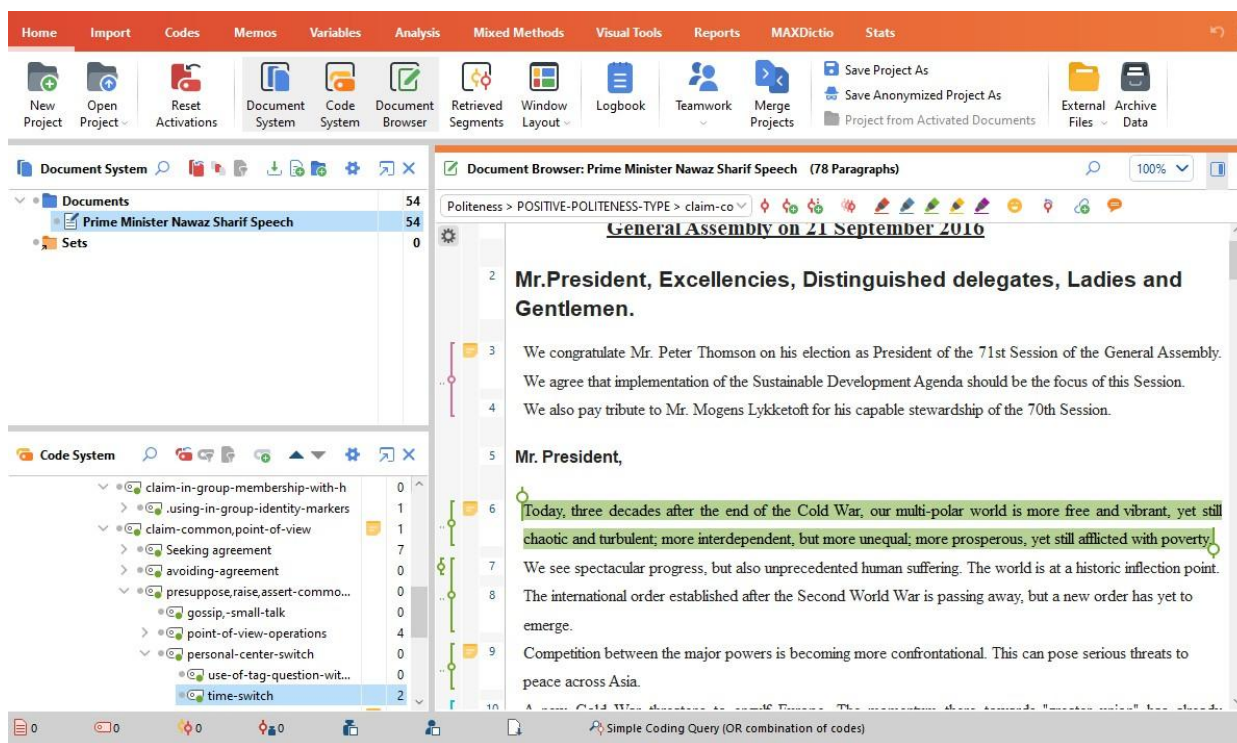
Home Import Codes Memos Variables Analysis Mixed Methods Visual Tools Reports MAXDictio Stats

New Project Open Project Reset Activations Document System Code System Document Browser Retrieved Segments Window Layout Logbook Teamwork Merge Projects Save Project As Save Anonymized Project As Project from Activated Documents External Files Archive Data

Document System

| | |
|---|---|
| Documents | 54 |
| Prime Minister Nawaz Sharif Speech | 54 |
| Sets | 0 |

Code System

| | |
|---|---|
| claim-in-group-membership-with-h | 0 |
| .using-in-group-identity-markers | 1 |
| claim-common,point-of-view | 1 |
| Seeking agreement | 7 |
| avoiding-agreement | 0 |
| presuppose,raise,assert-commo... | 0 |
| gossip,-small-talk | 0 |
| point-of-view-operations | 4 |
| personal-center-switch | 0 |
| use-of-tag-question-wit... | 0 |
| time-switch | 2 |

Document Browser: Prime Minister Nawaz Sharif Speech (78 Paragraphs) 100%

Politeness > POSITIVE-POLITENESS-TYPE > claim-co

General Assembly on 21 September 2016

2 Mr.President, Excellencies, Distinguished delegates, Ladies and Gentlemen.

3 We congratulate Mr. Peter Thomson on his election as President of the 71st Session of the General Assembly. We agree that implementation of the Sustainable Development Agenda should be the focus of this Session.

4 We also pay tribute to Mr. Mogens Lykketoft for his capable stewardship of the 70th Session.

5 Mr. President,

6 Today, three decades after the end of the Cold War, our multi-polar world is more free and vibrant, yet still chaotic and turbulent; more interdependent, but more unequal; more prosperous, yet still afflicted with poverty.

7 We see spectacular progress, but also unprecedented human suffering. The world is at a historic inflection point.

8 The international order established after the Second World War is passing away, but a new order has yet to emerge.

9 Competition between the major powers is becoming more confrontational. This can pose serious threats to peace across Asia.

10 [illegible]

0 0 0 0 Simple Coding Query (OR combination of codes)